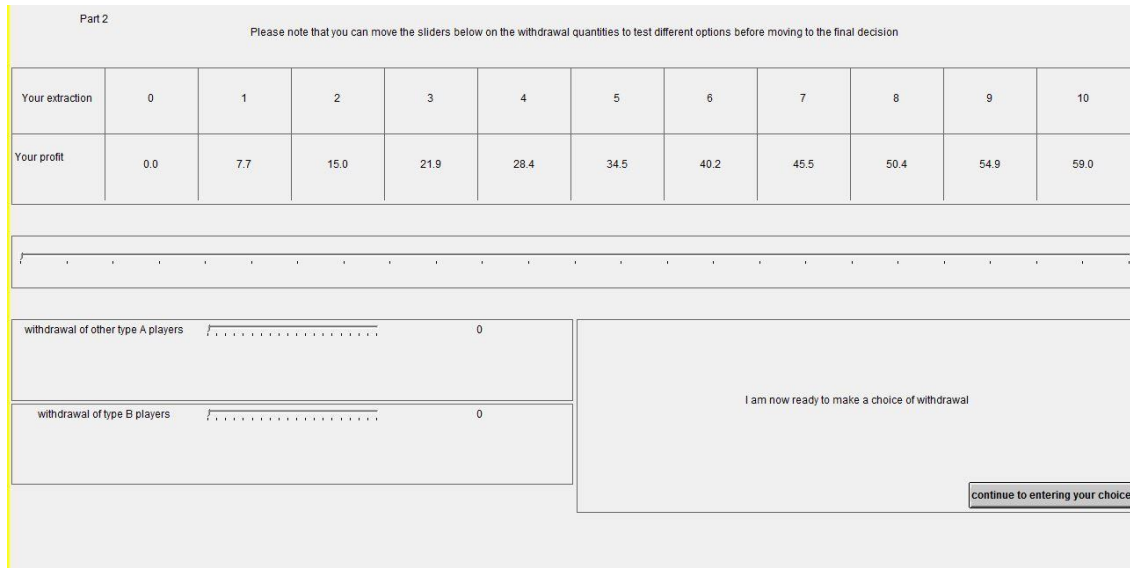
Part 2

Please note that you can move the sliders below on the withdrawal quantities to test different options before moving to the final decision

| Your extraction | 0 | 1 | 2 | 3 | 4 | 5 | 6 | 7 | 8 | 9 | 10 |
|---|---|---|---|---|---|---|---|---|---|---|---|
| Your profit | 0.0 | 7.7 | 15.0 | 21.9 | 28.4 | 34.5 | 40.2 | 45.5 | 50.4 | 54.9 | 59.0 |

withdrawal of other type A players 0

withdrawal of type B players 0

I am now ready to make a choice of withdrawal

continue to entering your choice